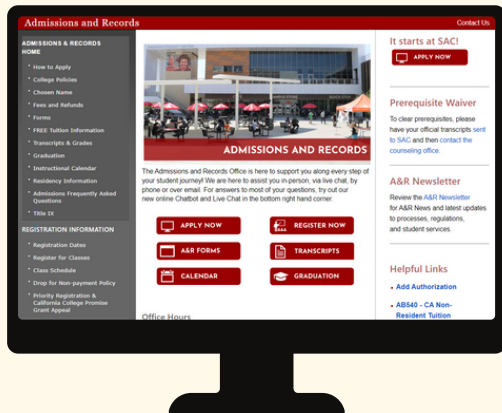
Admissions and Records

Contact Us

ADMISSIONS & RECORDS HOME

How to Apply
College Policies
Chosen Name
Fees and Refunds
Forms
FREE Tuition Information
Transcripts & Grades
Graduation
Instructional Calendar
Residency Information
Admissions Frequently Asked Questions
Title IX

REGISTRATION INFORMATION

Registration Dates
Register for Classes
Class Schedule
Drop for Non-payment Policy
Priority Registration & California College Promise Grant Appeal

ADMISSIONS AND RECORDS

The Admissions and Records Office is here to support you along every step of your student journey! We are here to assist you in-person, via live chat, by phone or over email. For answers to most of your questions, try out our new online Chatbot and Live Chat in the bottom right hand corner.

APPLY NOW
REGISTER NOW
A&R FORMS
TRANSCRIPTS
CALENDAR
GRADUATION

Office Hours

It starts at SAC!

APPLY NOW

Prerequisite Waiver

To clear prerequisites, please have your official transcripts sent to SAC and then contact the counseling office.

A&R Newsletter

Review the A&R Newsletter for A&R News and latest updates to processes, regulations, and student services.

Helpful Links

Add Authorization
AB540 - CA Non-Resident Tuition